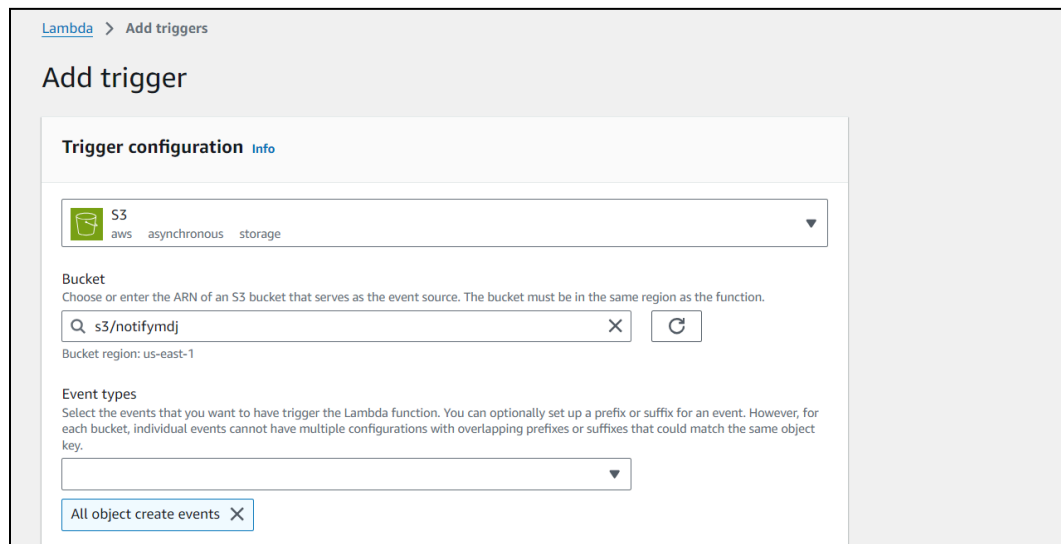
Lambda > Add triggers

Add trigger

Trigger configuration Info

S3
aws asynchronous storage

Bucket
Choose or enter the ARN of an S3 bucket that serves as the event source. The bucket must be in the same region as the function.

s3/notifymdj

Bucket region: us-east-1

Event types
Select the events that you want to have trigger the Lambda function. You can optionally set up a prefix or suffix for an event. However, for each bucket, individual events cannot have multiple configurations with overlapping prefixes or suffixes that could match the same object key.

All object create events